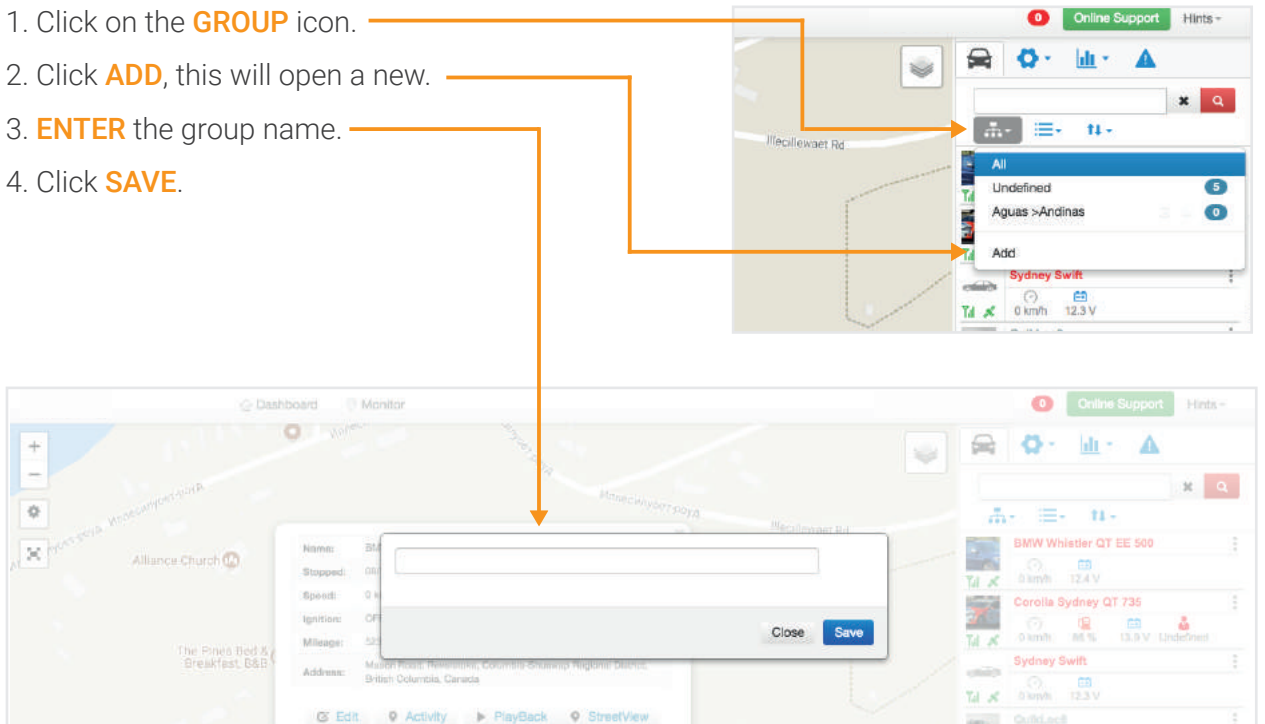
1. Click on the GROUP icon.
2. Click ADD, this will open a new.
3. ENTER the group name.
4. Click SAVE.

0 Online Support Hints

Illecillewaet Rd

All
Undefined 5
Aguas >Andinas 0
Add

Sydney Swift
0 km/h 12.3 V

Dashboard Monitor

0 Online Support Hints

Alliance Church

The Pines Bed & Breakfast, B&B

Name:
Stopped:
Speed:
Ignition:
Mileage:
Address: British Columbia, Canada

Close Save

Edit Activity PlayBack StreetView

BMW Whistler QT EE 500
0 km/h 12.4 V
Corolla Sydney QT 735
0 km/h 13.9 V Undefined
Sydney Swift
0 km/h 12.3 V